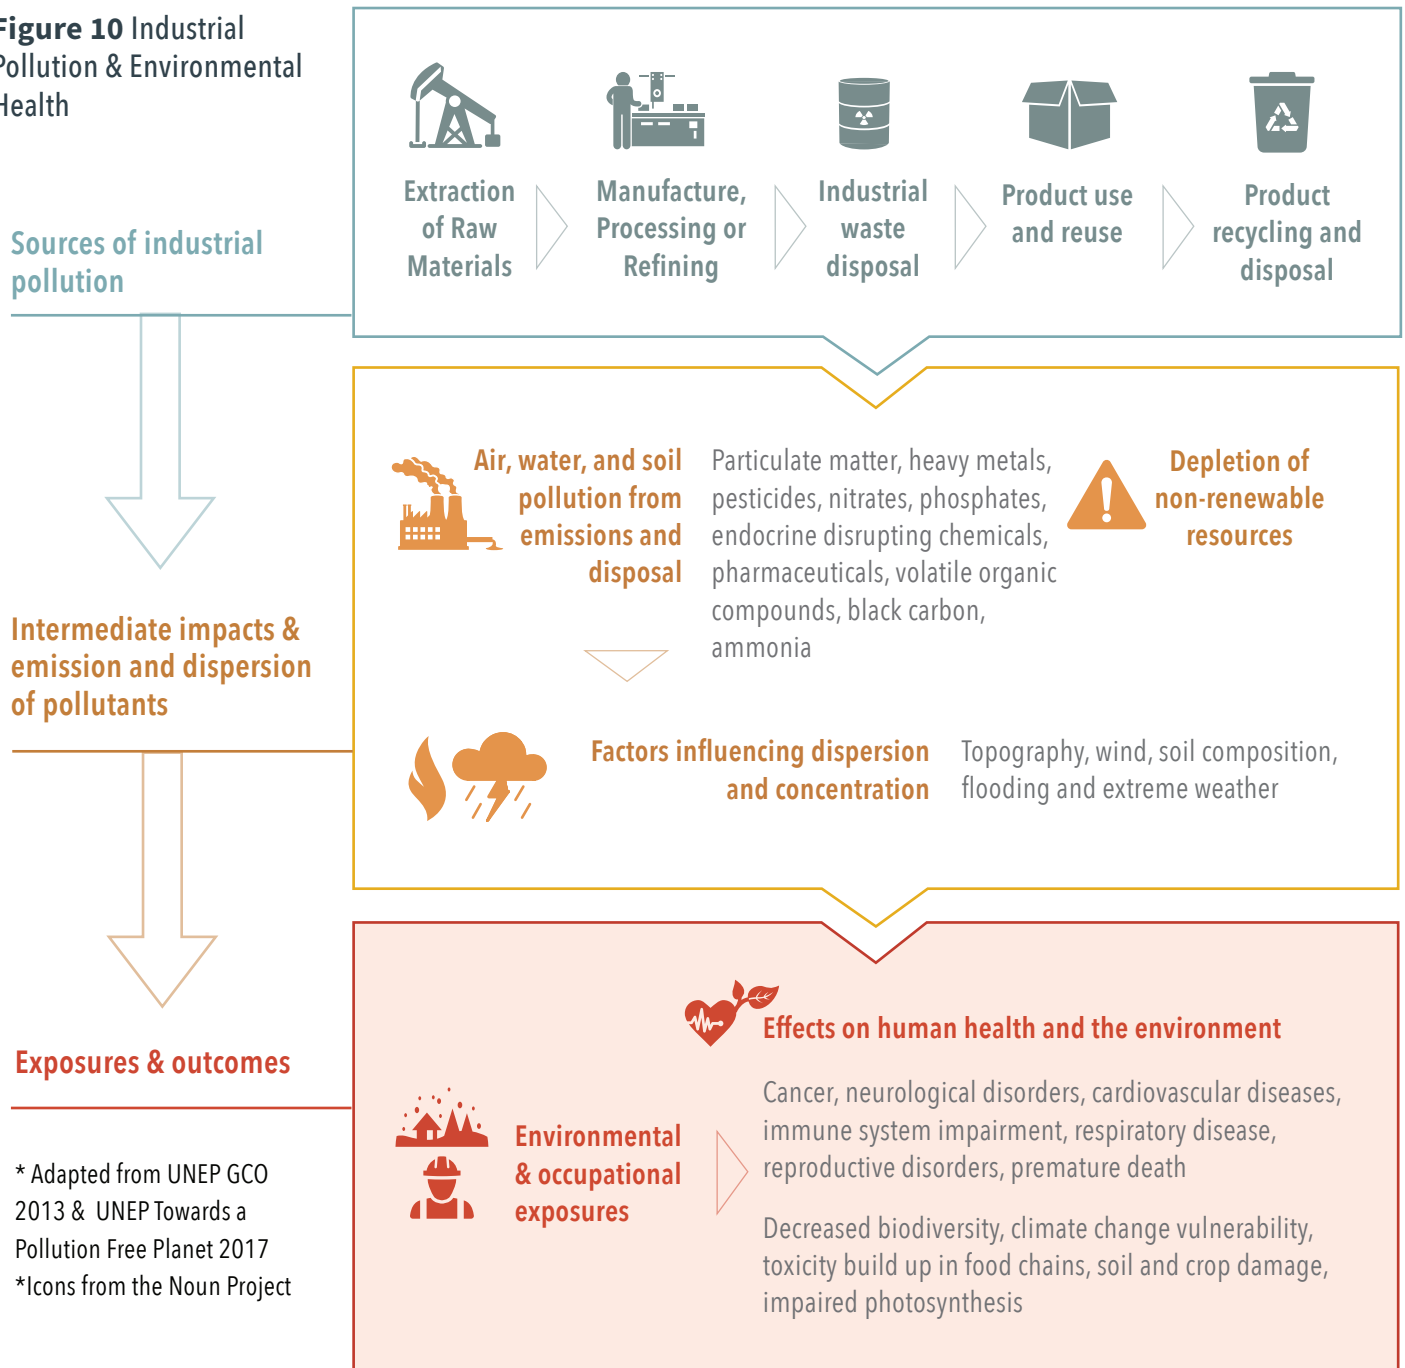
igure 10 Industrial ollution & Environmental ealth

Sources of industrial pollution

Extraction of Raw Materials

Manufacture, Processing or Refining

Industrial waste disposal

Product use and reuse

Product recycling and disposal

Intermediate impacts & emission and dispersion of pollutants

Air, water, and soil pollution from emissions and disposal

Particulate matter, heavy metals, pesticides, nitrates, phosphates, endocrine disrupting chemicals, pharmaceuticals, volatile organic compounds, black carbon, ammonia

Depletion of non-renewable resources

Factors influencing dispersion and concentration

Topography, wind, soil composition, flooding and extreme weather

Exposures & outcomes

Effects on human health and the environment

Environmental & occupational exposures

Cancer, neurological disorders, cardiovascular diseases, immune system impairment, respiratory disease, reproductive disorders, premature death

Decreased biodiversity, climate change vulnerability, toxicity build up in food chains, soil and crop damage, impaired photosynthesis

* Adapted from UNEP GCO 2013 & UNEP Towards a Pollution Free Planet 2017
*Icons from the Noun Project